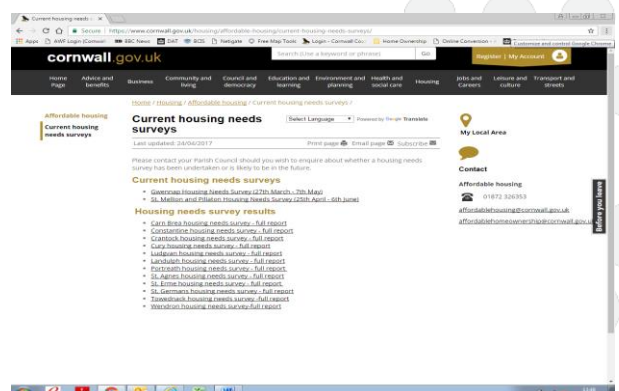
Current housing needs ×

Secure | https://www.cornwall.gov.uk/housing/affordable-housing/current-housing-needs-surveys/

Apps  AWF Login (Cornwall)  BBC News  DAT  BGS  Netgate  Free Map Tools  Login - Cornwall Co  Home Ownership  Online Conversion  Customize and control Google Chrome

cornwall.gov.uk

Search (Use a keyword or phrase)  Go

Register | My Account

Home Page | Advice and benefits | Business | Community and living | Council and democracy | Education and learning | Environment and planning | Health and social care | Housing | Jobs and Careers | Leisure and culture | Transport and streets

Affordable housing

Current housing needs surveys

Home / Housing / Affordable housing / Current housing needs surveys /

Current housing needs surveys

Select Language  Powered by Google Translate

Last updated: 24/04/2017

Print page  Email page  Subscribe

Please contact your Parish Council should you wish to enquire about whether a housing needs survey has been undertaken or is likely to be in the future.

Current housing needs surveys

Gwennap Housing Needs Survey (27th March - 7th May)

St. Mellion and Pillaton Housing Needs Survey (25th April - 6th June)

Housing needs survey results

Carn Brea housing needs survey - full report
Constantine housing needs survey - full report
Crantock housing needs survey - full report
Cury housing needs survey - full report
Ludgvan housing needs survey - full report
Landulph housing needs survey - full report
Portreath housing needs survey - full report
St. Agnes housing needs survey - full report
St. Erme housing needs survey - full report
St. Germans housing needs survey - full report
Towednack housing needs survey -full report
Wendron housing needs survey-full report

My Local Area

Contact

Affordable housing

01872 326353

affordablehousing@cornwall.gov.uk

affordablehomeownership@cornwall.gov.uk

Before you leave